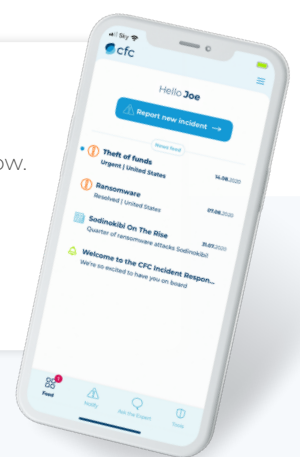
ow.

Sky

cfc

Hello Joe

Report new incident →

News feed

Theft of funds
Urgent | United States
14.08.2020

Ransomware
Resolved | United States
07.08.2020

Sodinokibi On The Rise
Quarter of ransomware attacks Sodinokibi
31.07.2020

Welcome to the CFC Incident Respon...
We're so excited to have you on board

Feed
Notify
Ask the Expert
Tools